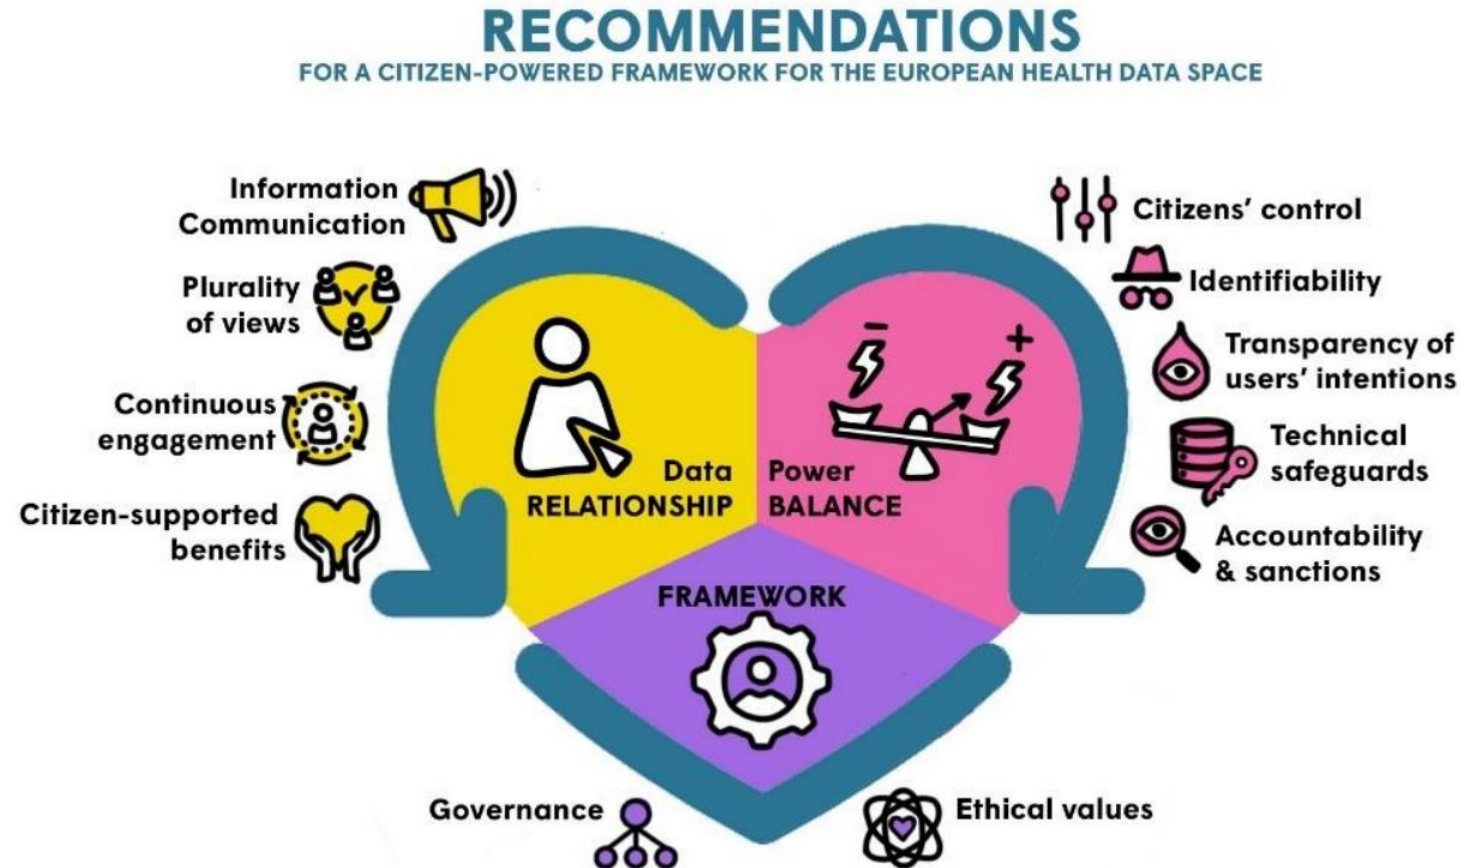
RECOMMENDATIONS
FOR A CITIZEN-POWERED FRAMEWORK FOR THE EUROPEAN HEALTH DATA SPACE

Information Communication

Plurality of views

Continuous engagement

Citizen-supported benefits

Data RELATIONSHIP

Power BALANCE

FRAMEWORK

Citizens' control

Identifiability

Transparency of users' intentions

Technical safeguards

Accountability & sanctions

Governance

Ethical values